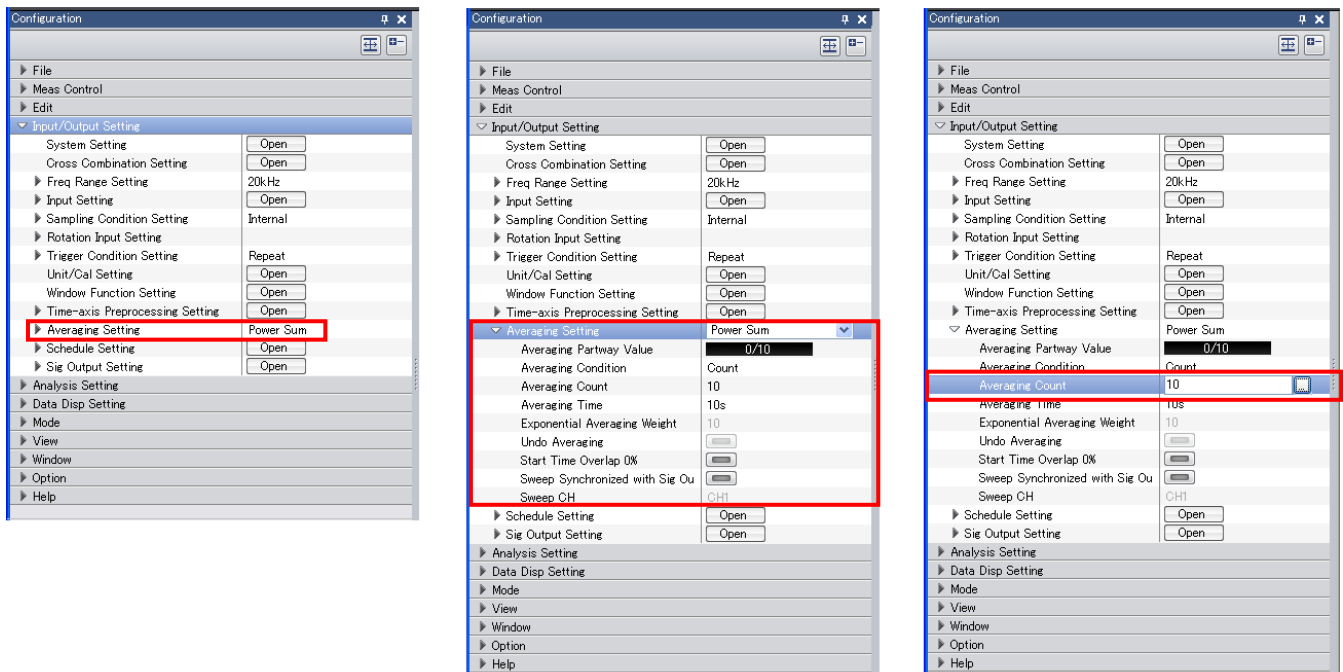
Configuration

File
Meas Control
Edit
Input/Output Setting
System Setting | Open
Cross Combination Setting | Open
Freq Range Setting | 20kHz
Input Setting | Open
Sampling Condition Setting | Internal
Rotation Input Setting
Trigger Condition Setting | Repeat
Unit/Cal Setting | Open
Window Function Setting | Open
Time-axis Preprocessing Setting | Open
Averaging Setting | Power Sum
Schedule Setting | Open
Sig Output Setting | Open
Analysis Setting
Data Disp Setting
Mode
View
Window
Option
Help

Configuration

File
Meas Control
Edit
Input/Output Setting
System Setting | Open
Cross Combination Setting | Open
Freq Range Setting | 20kHz
Input Setting | Open
Sampling Condition Setting | Internal
Rotation Input Setting
Trigger Condition Setting | Repeat
Unit/Cal Setting | Open
Window Function Setting | Open
Time-axis Preprocessing Setting | Open
Averaging Setting | Power Sum
Averaging Partway Value | 0/10
Averaging Condition | Count
Averaging Count | 10
Averaging Time | 10s
Exponential Averaging Weight | 10
Undo Averaging
Start Time Overlap 0%
Sweep Synchronized with Sig Ou
Sweep CH | CH1
Schedule Setting | Open
Sig Output Setting | Open
Analysis Setting
Data Disp Setting
Mode
View
Window
Option
Help

Configuration

File
Meas Control
Edit
Input/Output Setting
System Setting | Open
Cross Combination Setting | Open
Freq Range Setting | 20kHz
Input Setting | Open
Sampling Condition Setting | Internal
Rotation Input Setting
Trigger Condition Setting | Repeat
Unit/Cal Setting | Open
Window Function Setting | Open
Time-axis Preprocessing Setting | Open
Averaging Setting | Power Sum
Averaging Partway Value | 0/10
Averaging Condition | Count
Averaging Count | 10
Averaging Time | 10s
Exponential Averaging Weight | 10
Undo Averaging
Start Time Overlap 0%
Sweep Synchronized with Sig Ou
Sweep CH | CH1
Schedule Setting | Open
Sig Output Setting | Open
Analysis Setting
Data Disp Setting
Mode
View
Window
Option
Help